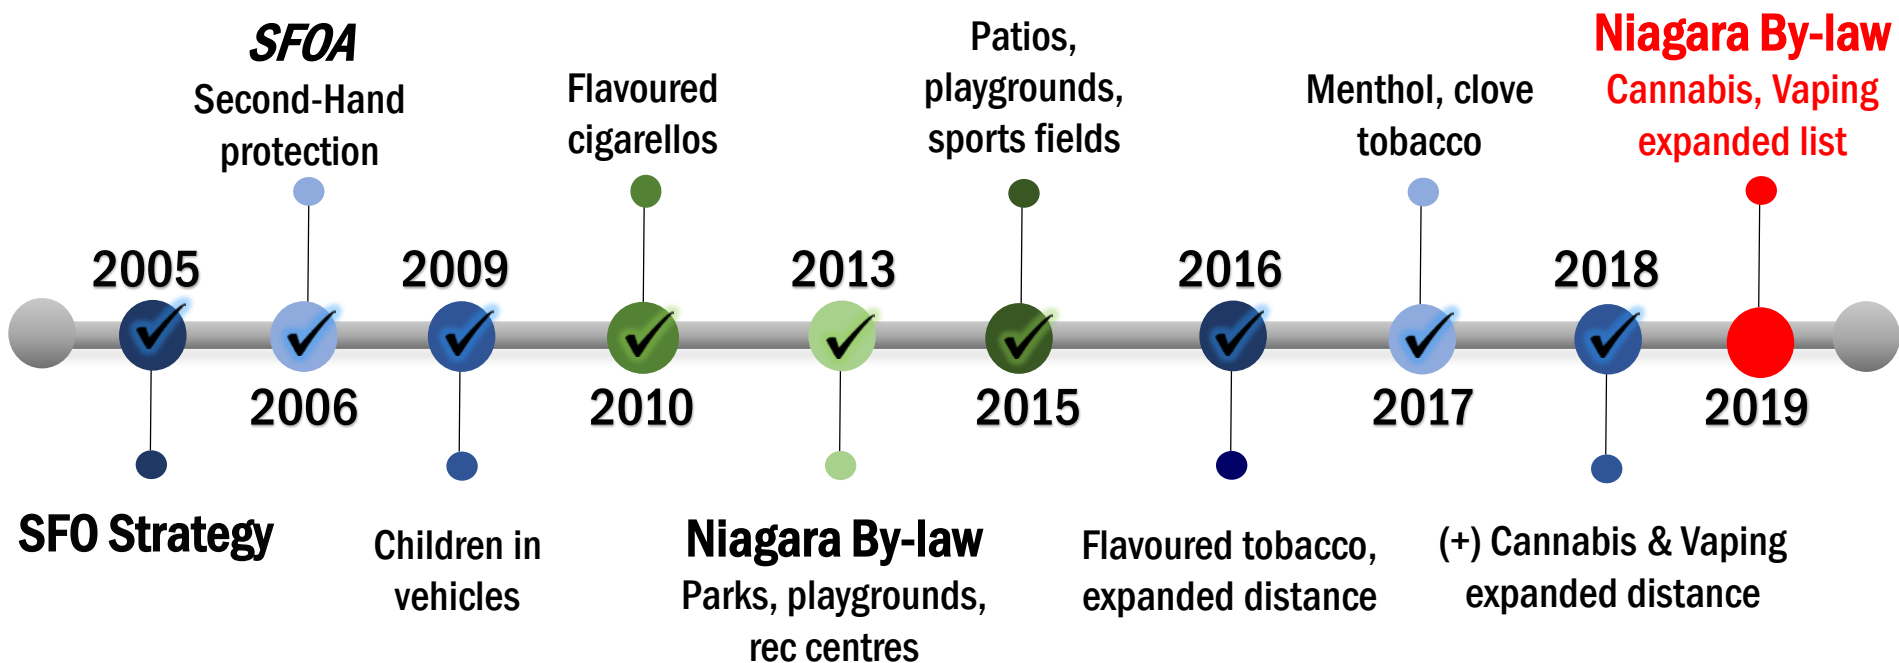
SFOA
Second-Hand protection

Flavoured cigarellos

Patios, playgrounds, sports fields

Menthol, clove tobacco

Niagara By-law
Cannabis, Vaping expanded list

2005

2009

2013

2016

2018

2006

2010

2015

2017

2019

SFO Strategy

Children in vehicles

Niagara By-law
Parks, playgrounds, rec centres

Flavoured tobacco, expanded distance

(+) Cannabis & Vaping expanded distance